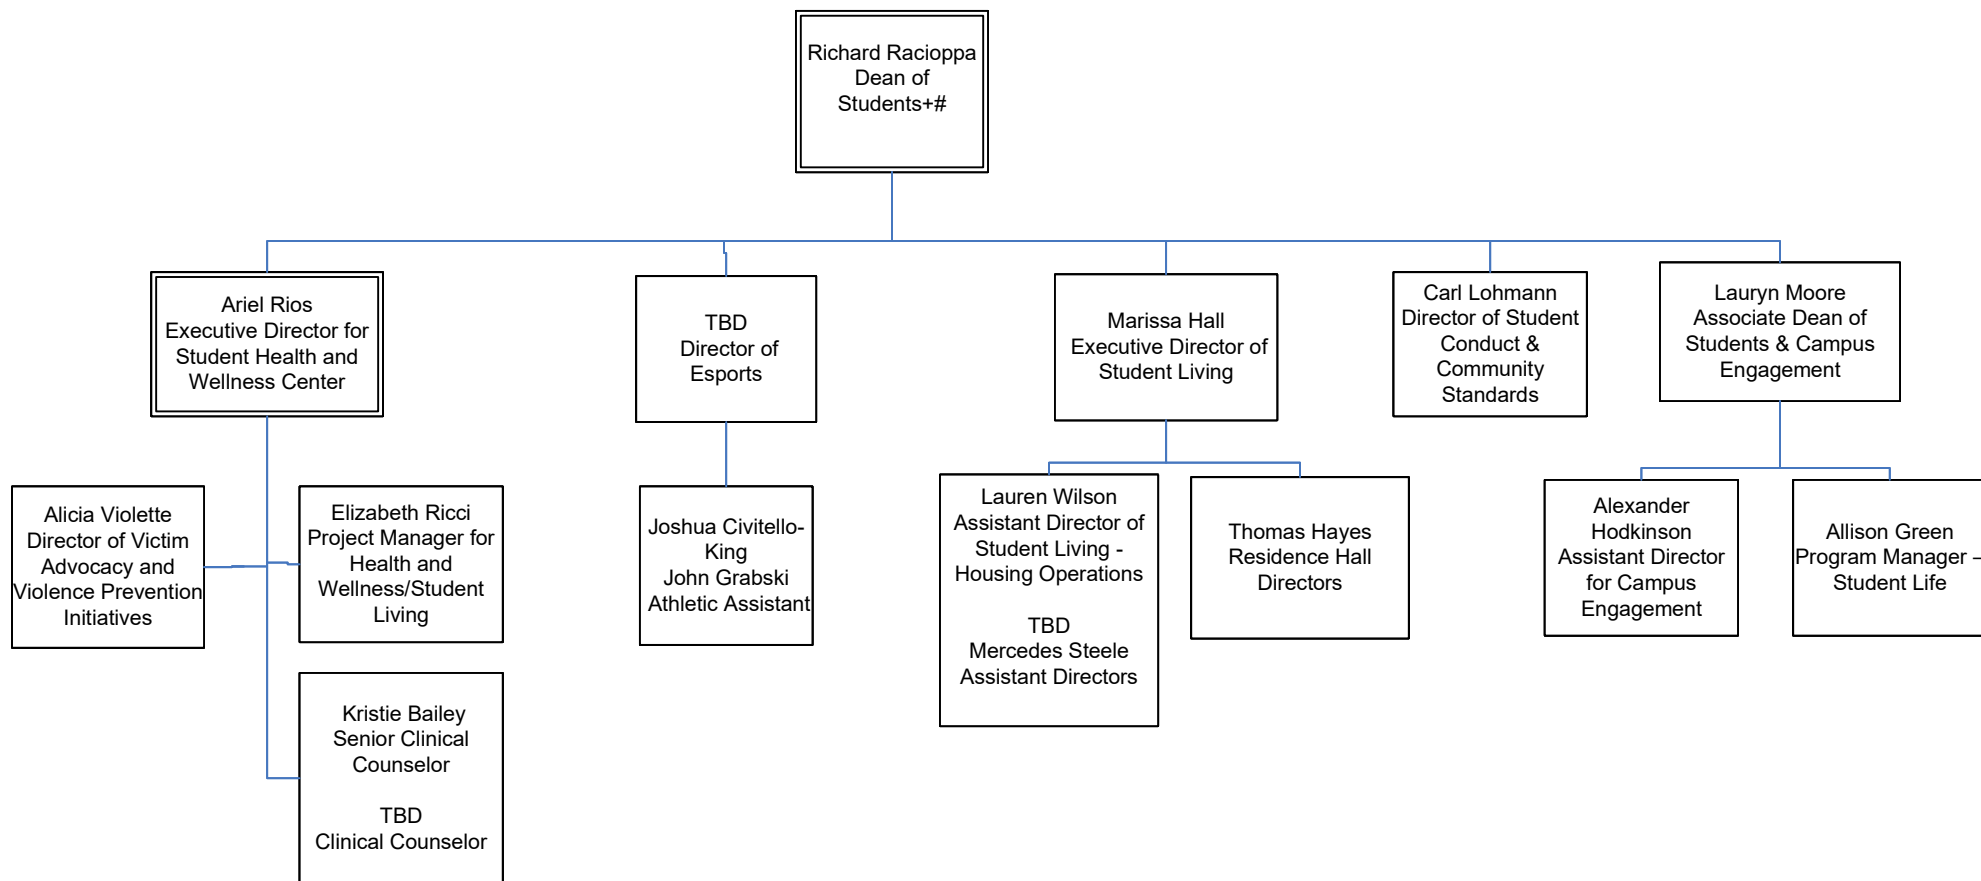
Richard Racioppa
Dean of Students+#

Ariel Rios
Executive Director for Student Health and Wellness Center

TBD
Director of Esports

Marissa Hall
Executive Director of Student Living

Carl Lohmann
Director of Student Conduct & Community Standards

Lauryn Moore
Associate Dean of Students & Campus Engagement

Alicia Violette
Director of Victim Advocacy and Violence Prevention Initiatives

Elizabeth Ricci
Project Manager for Health and Wellness/Student Living

Kristie Bailey
Senior Clinical Counselor

TBD
Clinical Counselor

Joshua Civitello-King
John Grabski
Athletic Assistant

Lauren Wilson
Assistant Director of Student Living - Housing Operations

TBD
Mercedes Steele
Assistant Directors

Thomas Hayes
Residence Hall Directors

Alexander Hodkinson
Assistant Director for Campus Engagement

Allison Green
Program Manager - Student Life